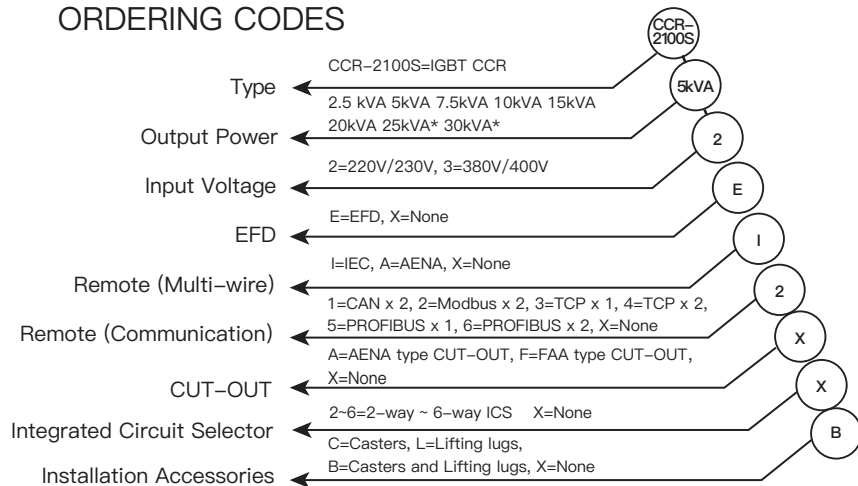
ORDERING CODES

CCR-2100S

5kVA

2

E

I

2

X

X

B

Type
CCR-2100S=IGBT CCR

Output Power
2.5 kVA 5kVA 7.5kVA 10kVA 15kVA 20kVA 25kVA* 30kVA*

Input Voltage
2=220V/230V, 3=380V/400V

EFD
E=EFD, X=None

Remote (Multi-wire)
I=IEC, A=AENA, X=None

Remote (Communication)
1=CAN x 2, 2=Modbus x 2, 3=TCP x 1, 4=TCP x 2, 5=PROFIBUS x 1, 6=PROFIBUS x 2, X=None

CUT-OUT
A=AENA type CUT-OUT, F=FAA type CUT-OUT, X=None

Integrated Circuit Selector
2~6=2-way ~ 6-way ICS X=None

Installation Accessories
C=Casters, L=Lifting lugs, B=Casters and Lifting lugs, X=None